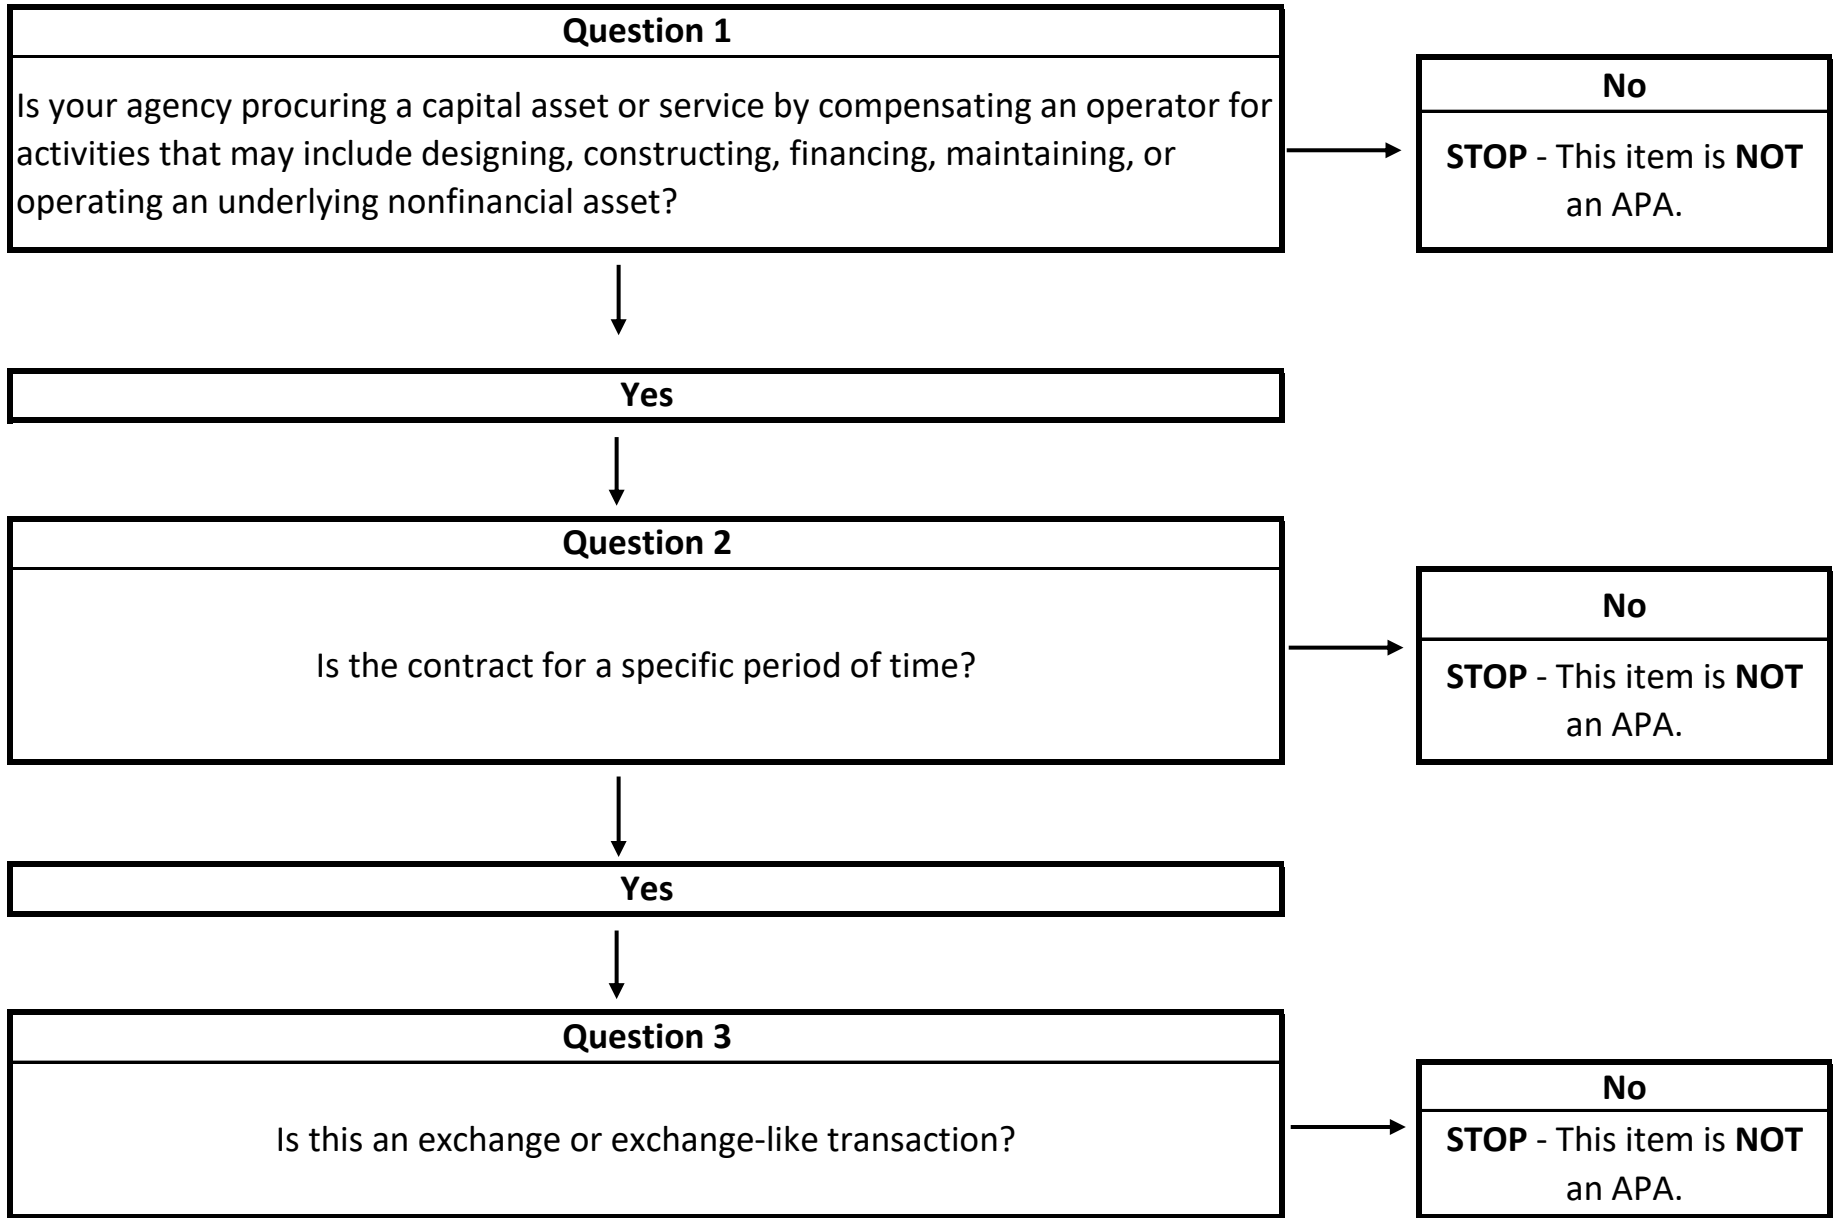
Question 1

Is your agency procuring a capital asset or service by compensating an operator for activities that may include designing, constructing, financing, maintaining, or operating an underlying nonfinancial asset?

No

STOP - This item is NOT an APA.

Yes

Question 2

Is the contract for a specific period of time?

No

STOP - This item is NOT an APA.

Yes

Question 3

Is this an exchange or exchange-like transaction?

No

STOP - This item is NOT an APA.